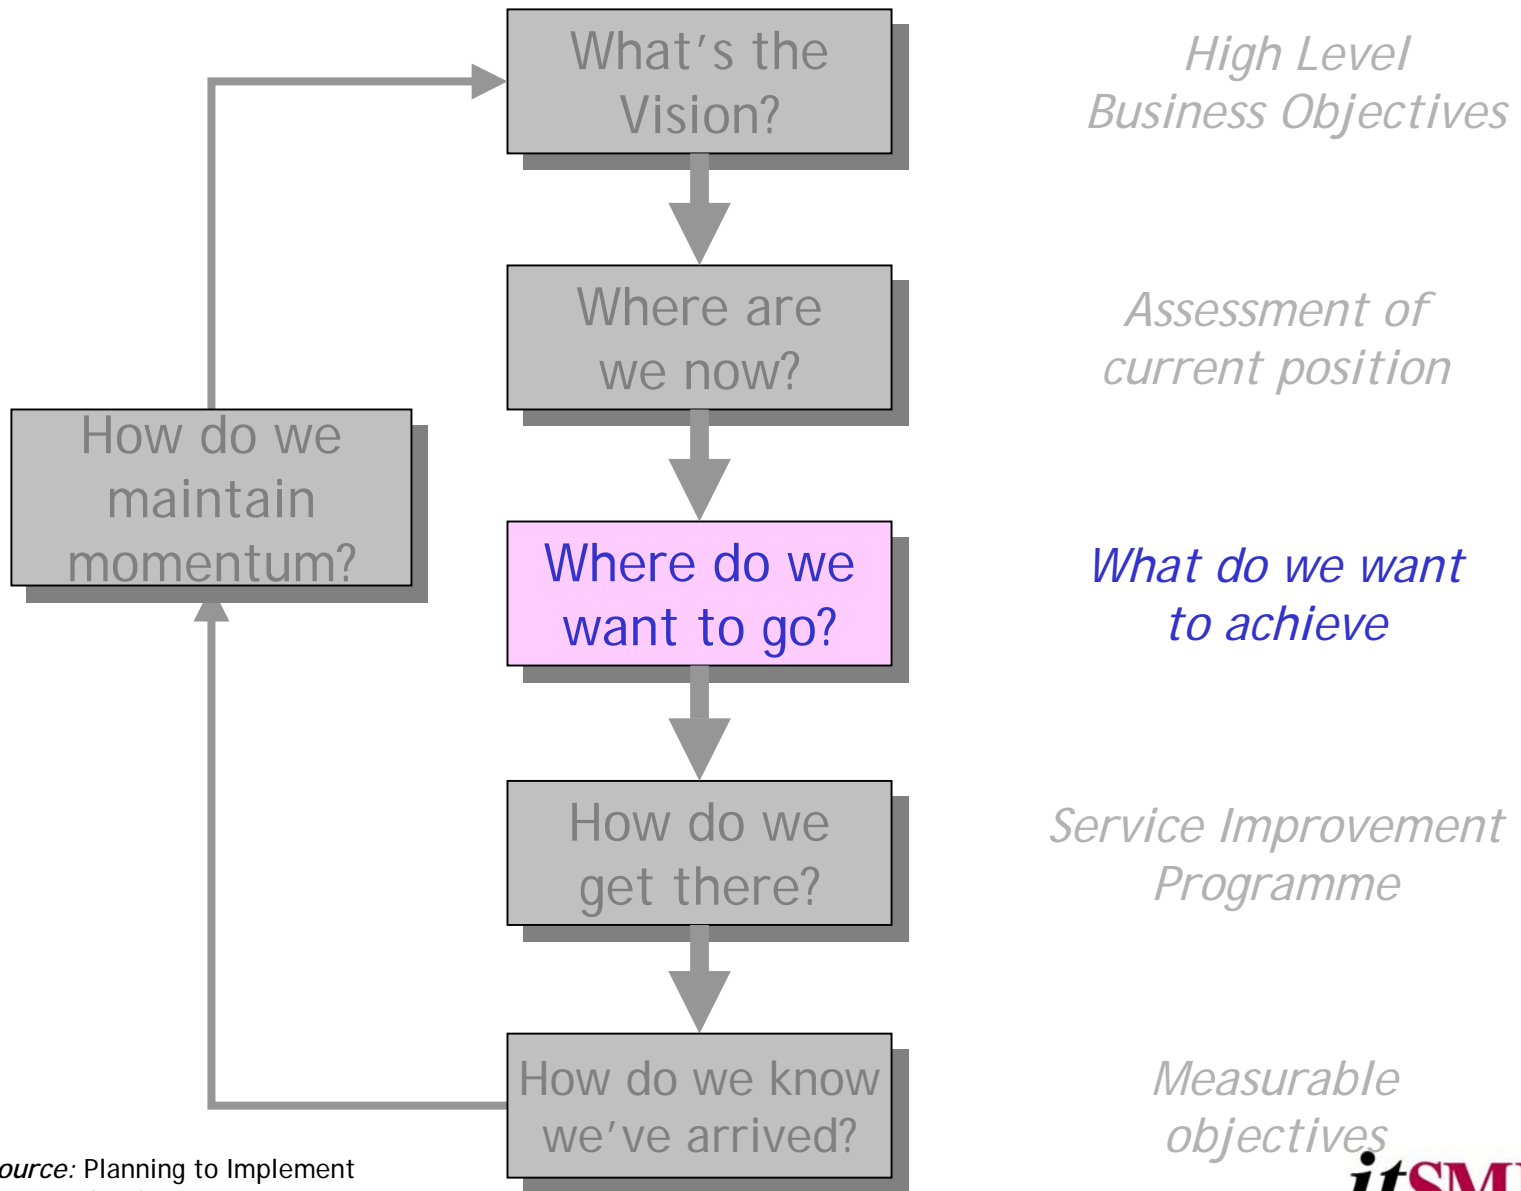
What's the Vision?

High Level Business Objectives

Where are we now?

Assessment of current position

How do we maintain momentum?

Where do we want to go?

What do we want to achieve

How do we get there?

Service Improvement Programme

How do we know we've arrived?

Measurable objectives

ource: Planning to Implement

itSM